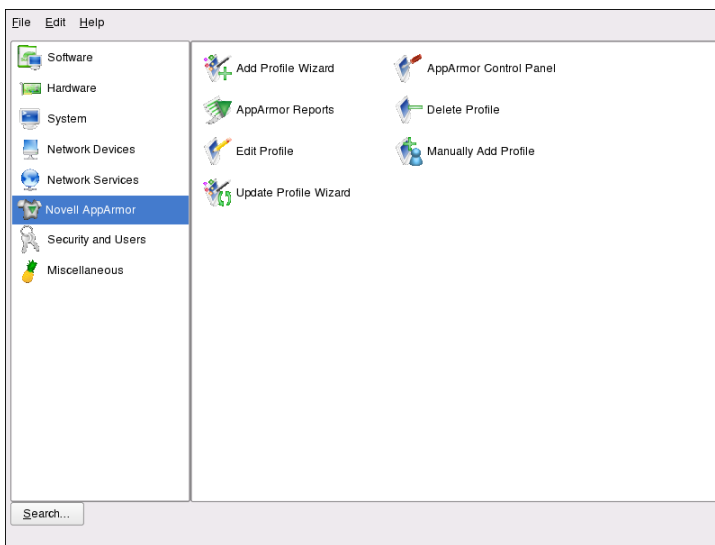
File Edit Help

Software
Hardware
System
Network Devices
Network Services
Novell AppArmor
Security and Users
Miscellaneous

Add Profile Wizard
AppArmor Control Panel
AppArmor Reports
Delete Profile
Edit Profile
Manually Add Profile
Update Profile Wizard

Search...